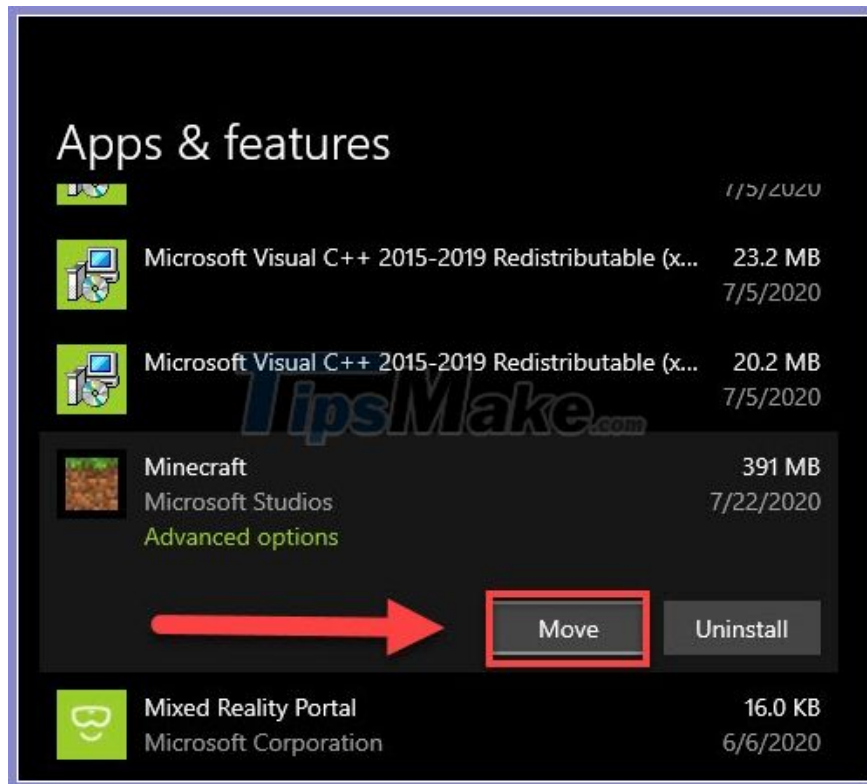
Apps & features

7/5/2020

Microsoft Visual C++ 2015-2019 Redistributable (x... 23.2 MB
7/5/2020

Microsoft Visual C++ 2015-2019 Redistributable (x... 20.2 MB
7/5/2020

TipsMake.com

Minecraft 391 MB
Microsoft Studios 7/22/2020
Advanced options

Move
Uninstall

Mixed Reality Portal 16.0 KB
Microsoft Corporation 6/6/2020